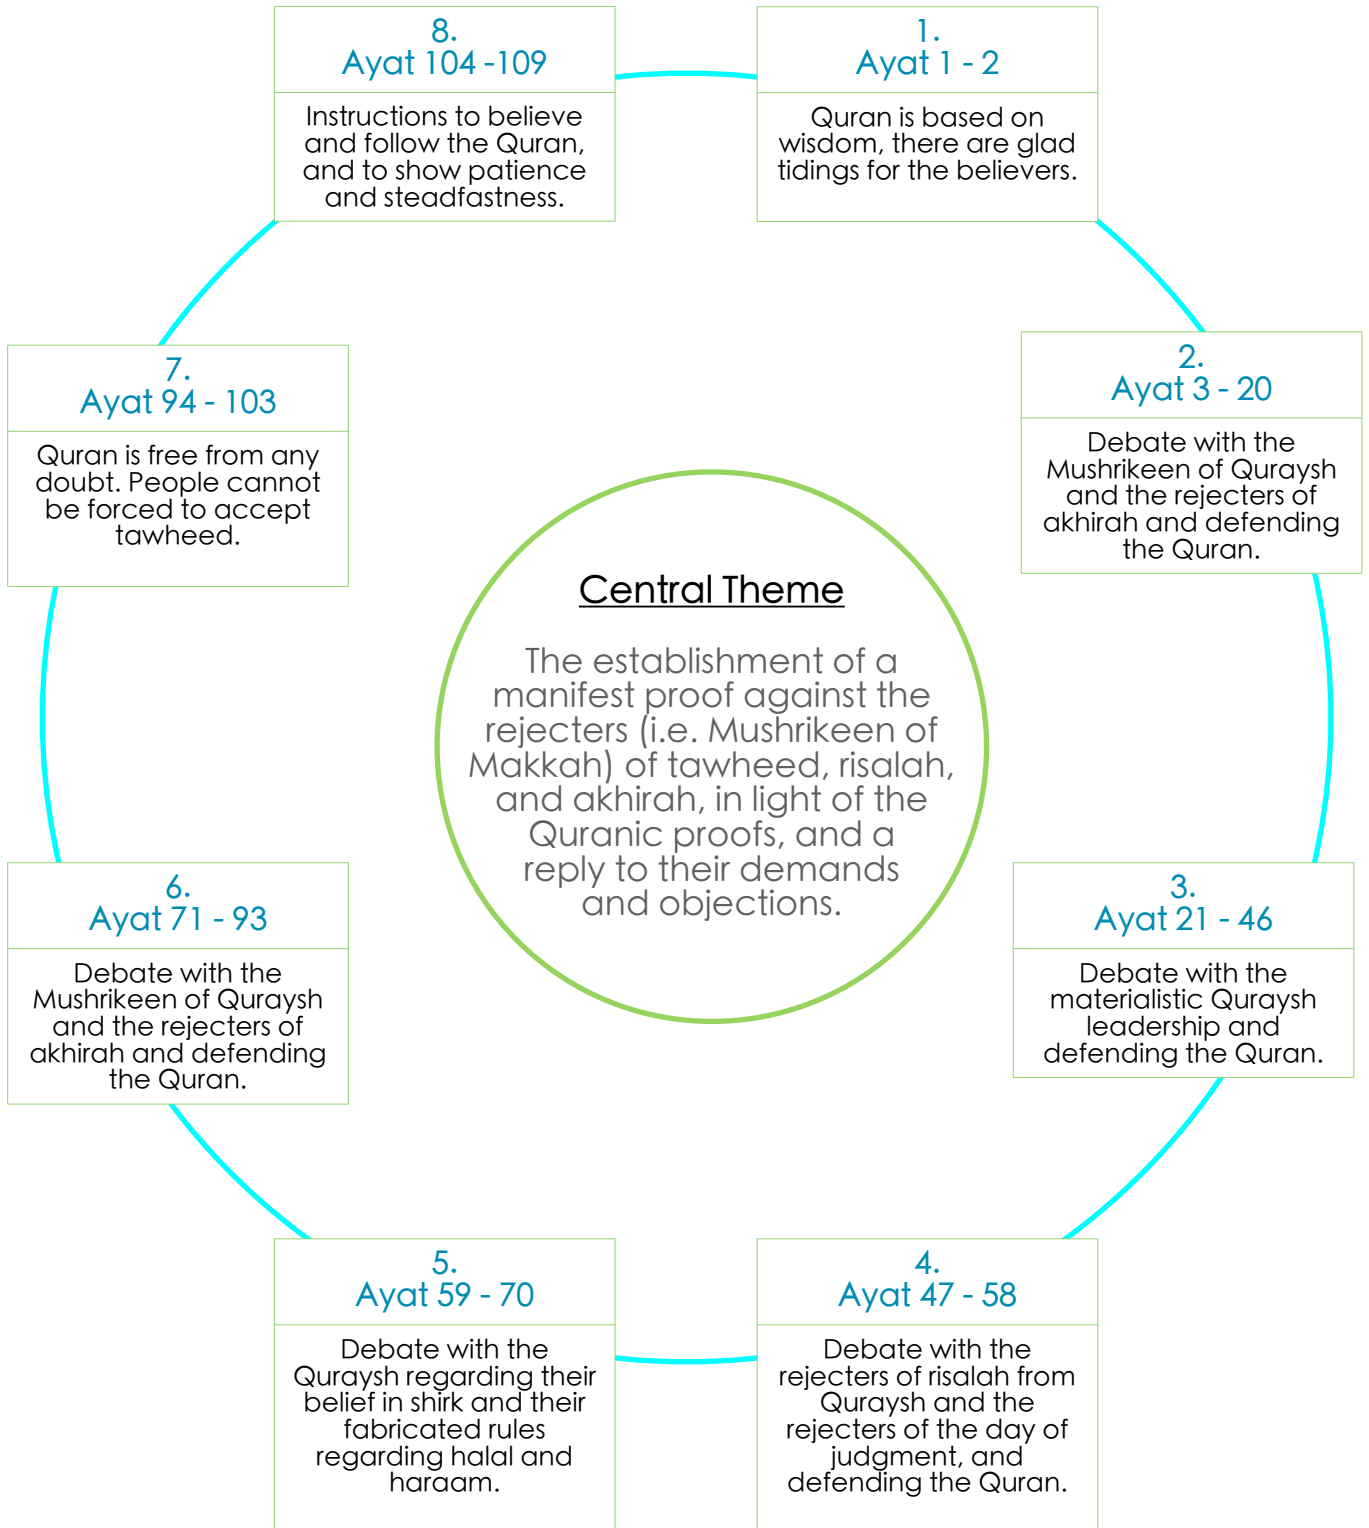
1.
Ayat 1 - 2

Quran is based on wisdom, there are glad tidings for the believers.

2.
Ayat 3 - 20

Debate with the Mushrikeen of Quraysh and the rejecters of akhirah and defending the Quran.

3.
Ayat 21 - 46

Debate with the materialistic Quraysh leadership and defending the Quran.

4.
Ayat 47 - 58

Debate with the rejecters of risalah from Quraysh and the rejecters of the day of judgment, and defending the Quran.

5.
Ayat 59 - 70

Debate with the Quraysh regarding their belief in shirk and their fabricated rules regarding halal and haraam.

6.
Ayat 71 - 93

Debate with the Mushrikeen of Quraysh and the rejecters of akhirah and defending the Quran.

7.
Ayat 94 - 103

Quran is free from any doubt. People cannot be forced to accept tawheed.

8.
Ayat 104 -109

Instructions to believe and follow the Quran, and to show patience and steadfastness.

Central Theme

The establishment of a manifest proof against the rejecters (i.e. Mushrikeen of Makkah) of tawheed, risalah, and akhirah, in light of the Quranic proofs, and a reply to their demands and objections.